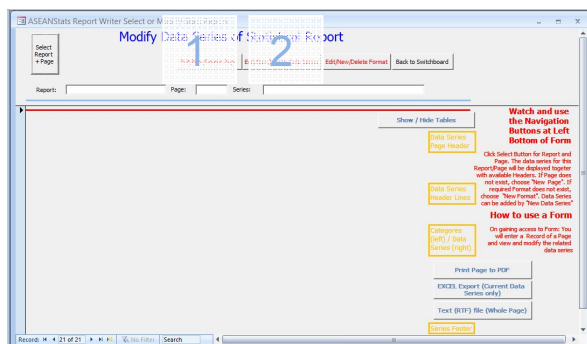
ASEANStats Report Writer Select or M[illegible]

Select Report + Page

Modify Data Series of Statistical Report

1

2

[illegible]

Edit/New/Delete Format

Back to Switchboard

Report:

Page:

Series:

Show / Hide Tables

Watch and use the Navigation Buttons at Left Bottom of Form

Data Series Page Header

Click Select Button for Report and Page. The data series for this Report/Page will be displayed together with available Headers. If Page does not exist, choose "New Page". If required Format does not exist, choose "New Format". Data Series can be added by "New Data Series"

Data Series Header Lines

How to use a Form

Categories (left) / Data Series (right)

On gaining access to Form: You will enter a Record of a Page and view and modify the related data series

Print Page to PDF

EXCEL Export (Current Data Series only)

Text (RTF) file (Whole Page)

Series Footer

Record: 21 of 21 No Filter Search